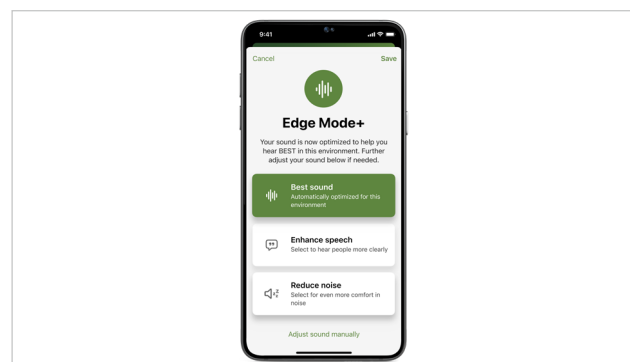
9:41

Cancel

Save

Edge Mode+

Your sound is now optimized to help you hear BEST in this environment. Further adjust your sound below if needed.

Best sound
Automatically optimized for this environment

Enhance speech
Select to hear people more clearly

Reduce noise
Select for even more comfort in noise

Adjust sound manually